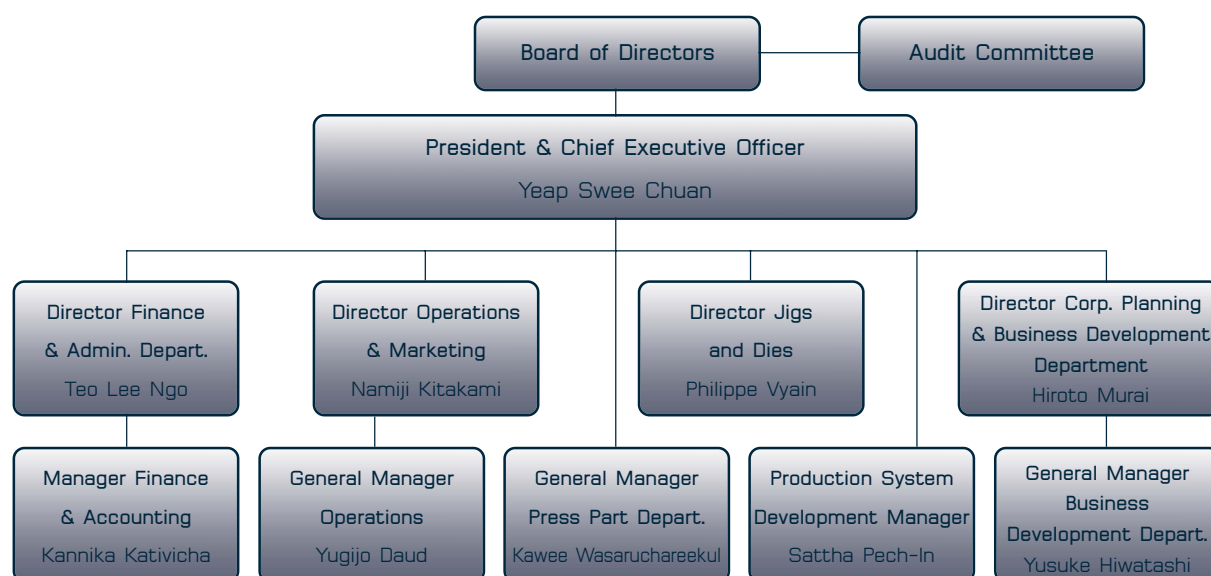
Board of Directors

Audit Committee

President & Chief Executive Officer
Yeap Swee Chuan

Director Finance & Admin. Depart.
Teo Lee Ngo

Director Operations & Marketing
Namiji Kitakami

Director Jigs and Dies
Philippe Vyain

Director Corp. Planning & Business Development Department
Hiroto Murai

Manager Finance & Accounting
Kannika Kativicha

General Manager Operations
Yugijo Daud

General Manager Press Part Depart.
Kawee Wasaruchareekul

Production System Development Manager
Sattha Pech-In

General Manager Business Development Depart.
Yusuke Hiwatashi